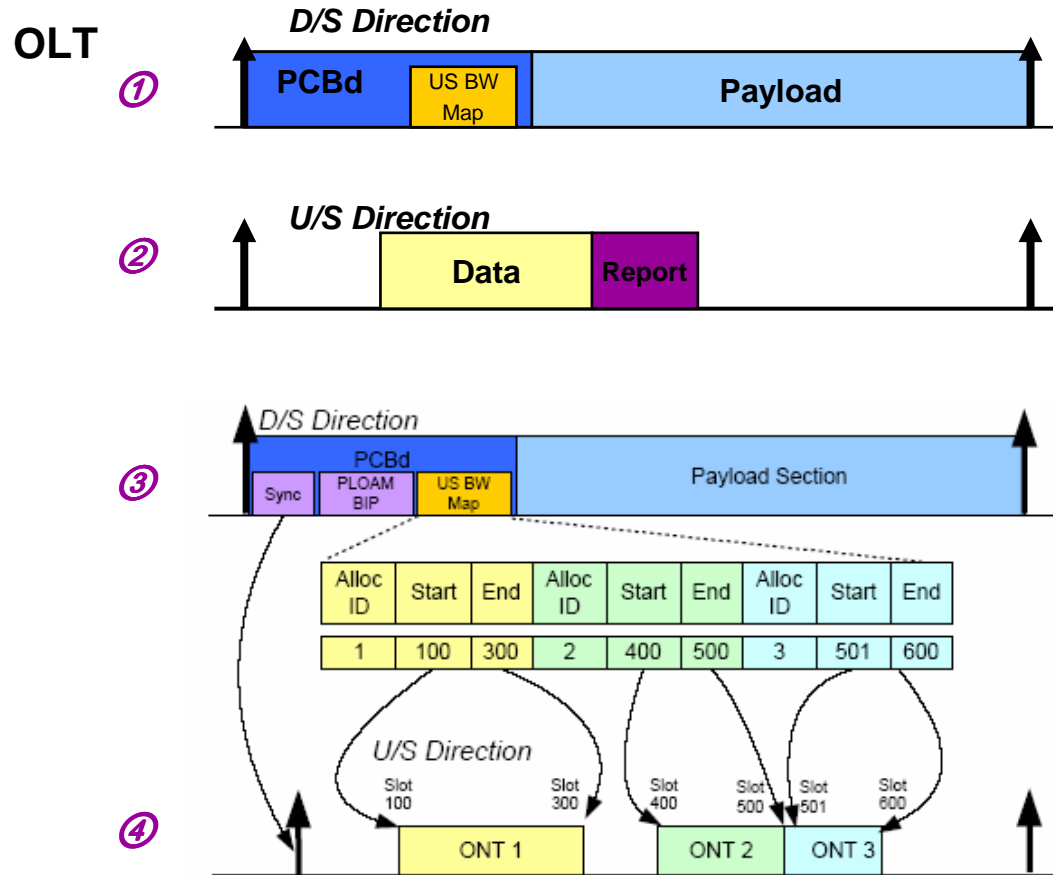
OLT

D/S Direction

①

PCBd

US BW Map

Payload

U/S Direction

②

Data

Report

D/S Direction

③

PCBd

Sync

PLOAM BIP

US BW Map

Payload Section

| Alloc ID | Start | End | Alloc ID | Start | End | Alloc ID | Start | End |
|---|---|---|---|---|---|---|---|---|
| 1 | 100 | 300 | 2 | 400 | 500 | 3 | 501 | 600 |

U/S Direction

Slot 100

Slot 300

Slot 400

Slot 500

Slot 501

Slot 600

④

ONT 1

ONT 2

ONT 3